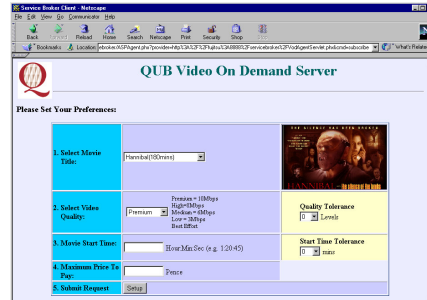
Service Broker Client - Netscape

File Edit View Go Communicator Help

Back Forward Reload Home Search Netscape Print Security Shop Stop

Bookmarks Location: erbroker/ASPAgent.php?provider=http%3A%2F%2Fsjitrs%3A8888%2Fservicebroker%2FVodAgentServlet.php&cmd=subscribe What's Related

QUB Video On Demand Server

Please Set Your Preferences:

| | | |
|---|---|---|
| 1. Select Movie Title: | Hannibal(180mins) | |
| 2. Select Video Quality: | Premium Premium = 10Mbps High=8Mbps Medium = 4Mbps Low = 2Mbps Best Effort | Quality Tolerance 0 Levels |
| 3. Movie Start Time: | Hour:Min:Sec (e.g. 1:20:45) | Start Time Tolerance 0 mins |
| 4. Maximum Price To Pay: | Pence | |
| 5. Submit Request | Setup | |